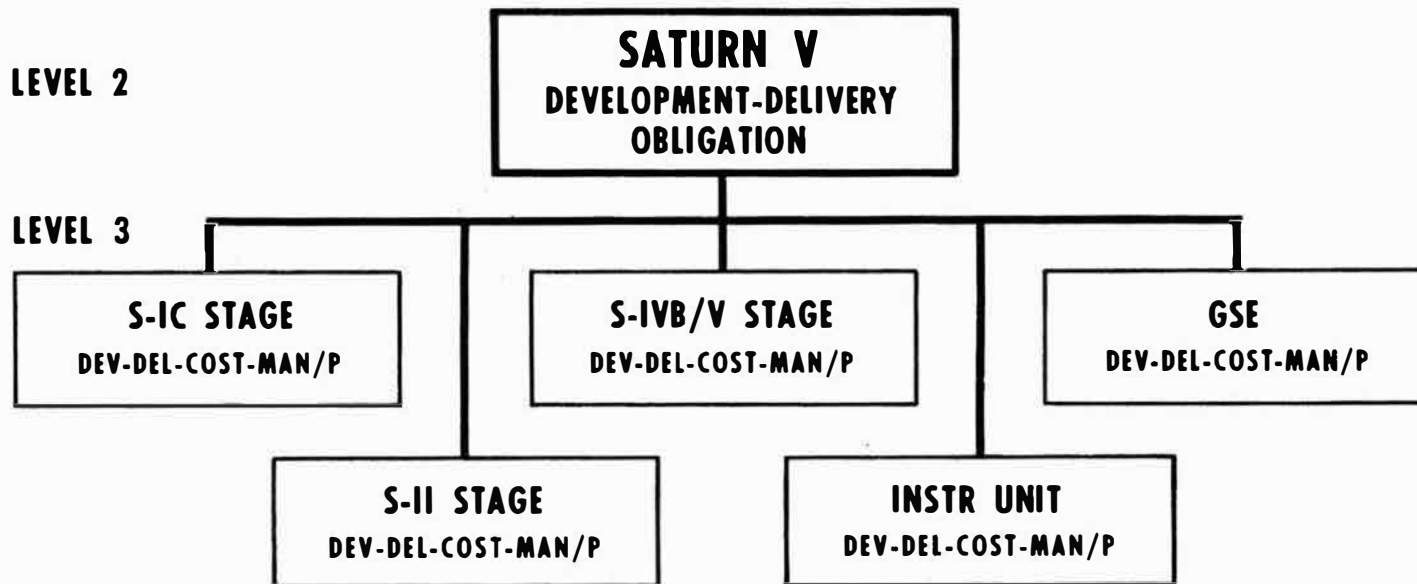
LEVEL 2

SATURN V
DEVELOPMENT-DELIVERY
OBLIGATION

LEVEL 3

S-IC STAGE
DEV-DEL-COST-MAN/P

S-IVB/V STAGE
DEV-DEL-COST-MAN/P

GSE
DEV-DEL-COST-MAN/P

S-II STAGE
DEV-DEL-COST-MAN/P

INSTR UNIT
DEV-DEL-COST-MAN/P